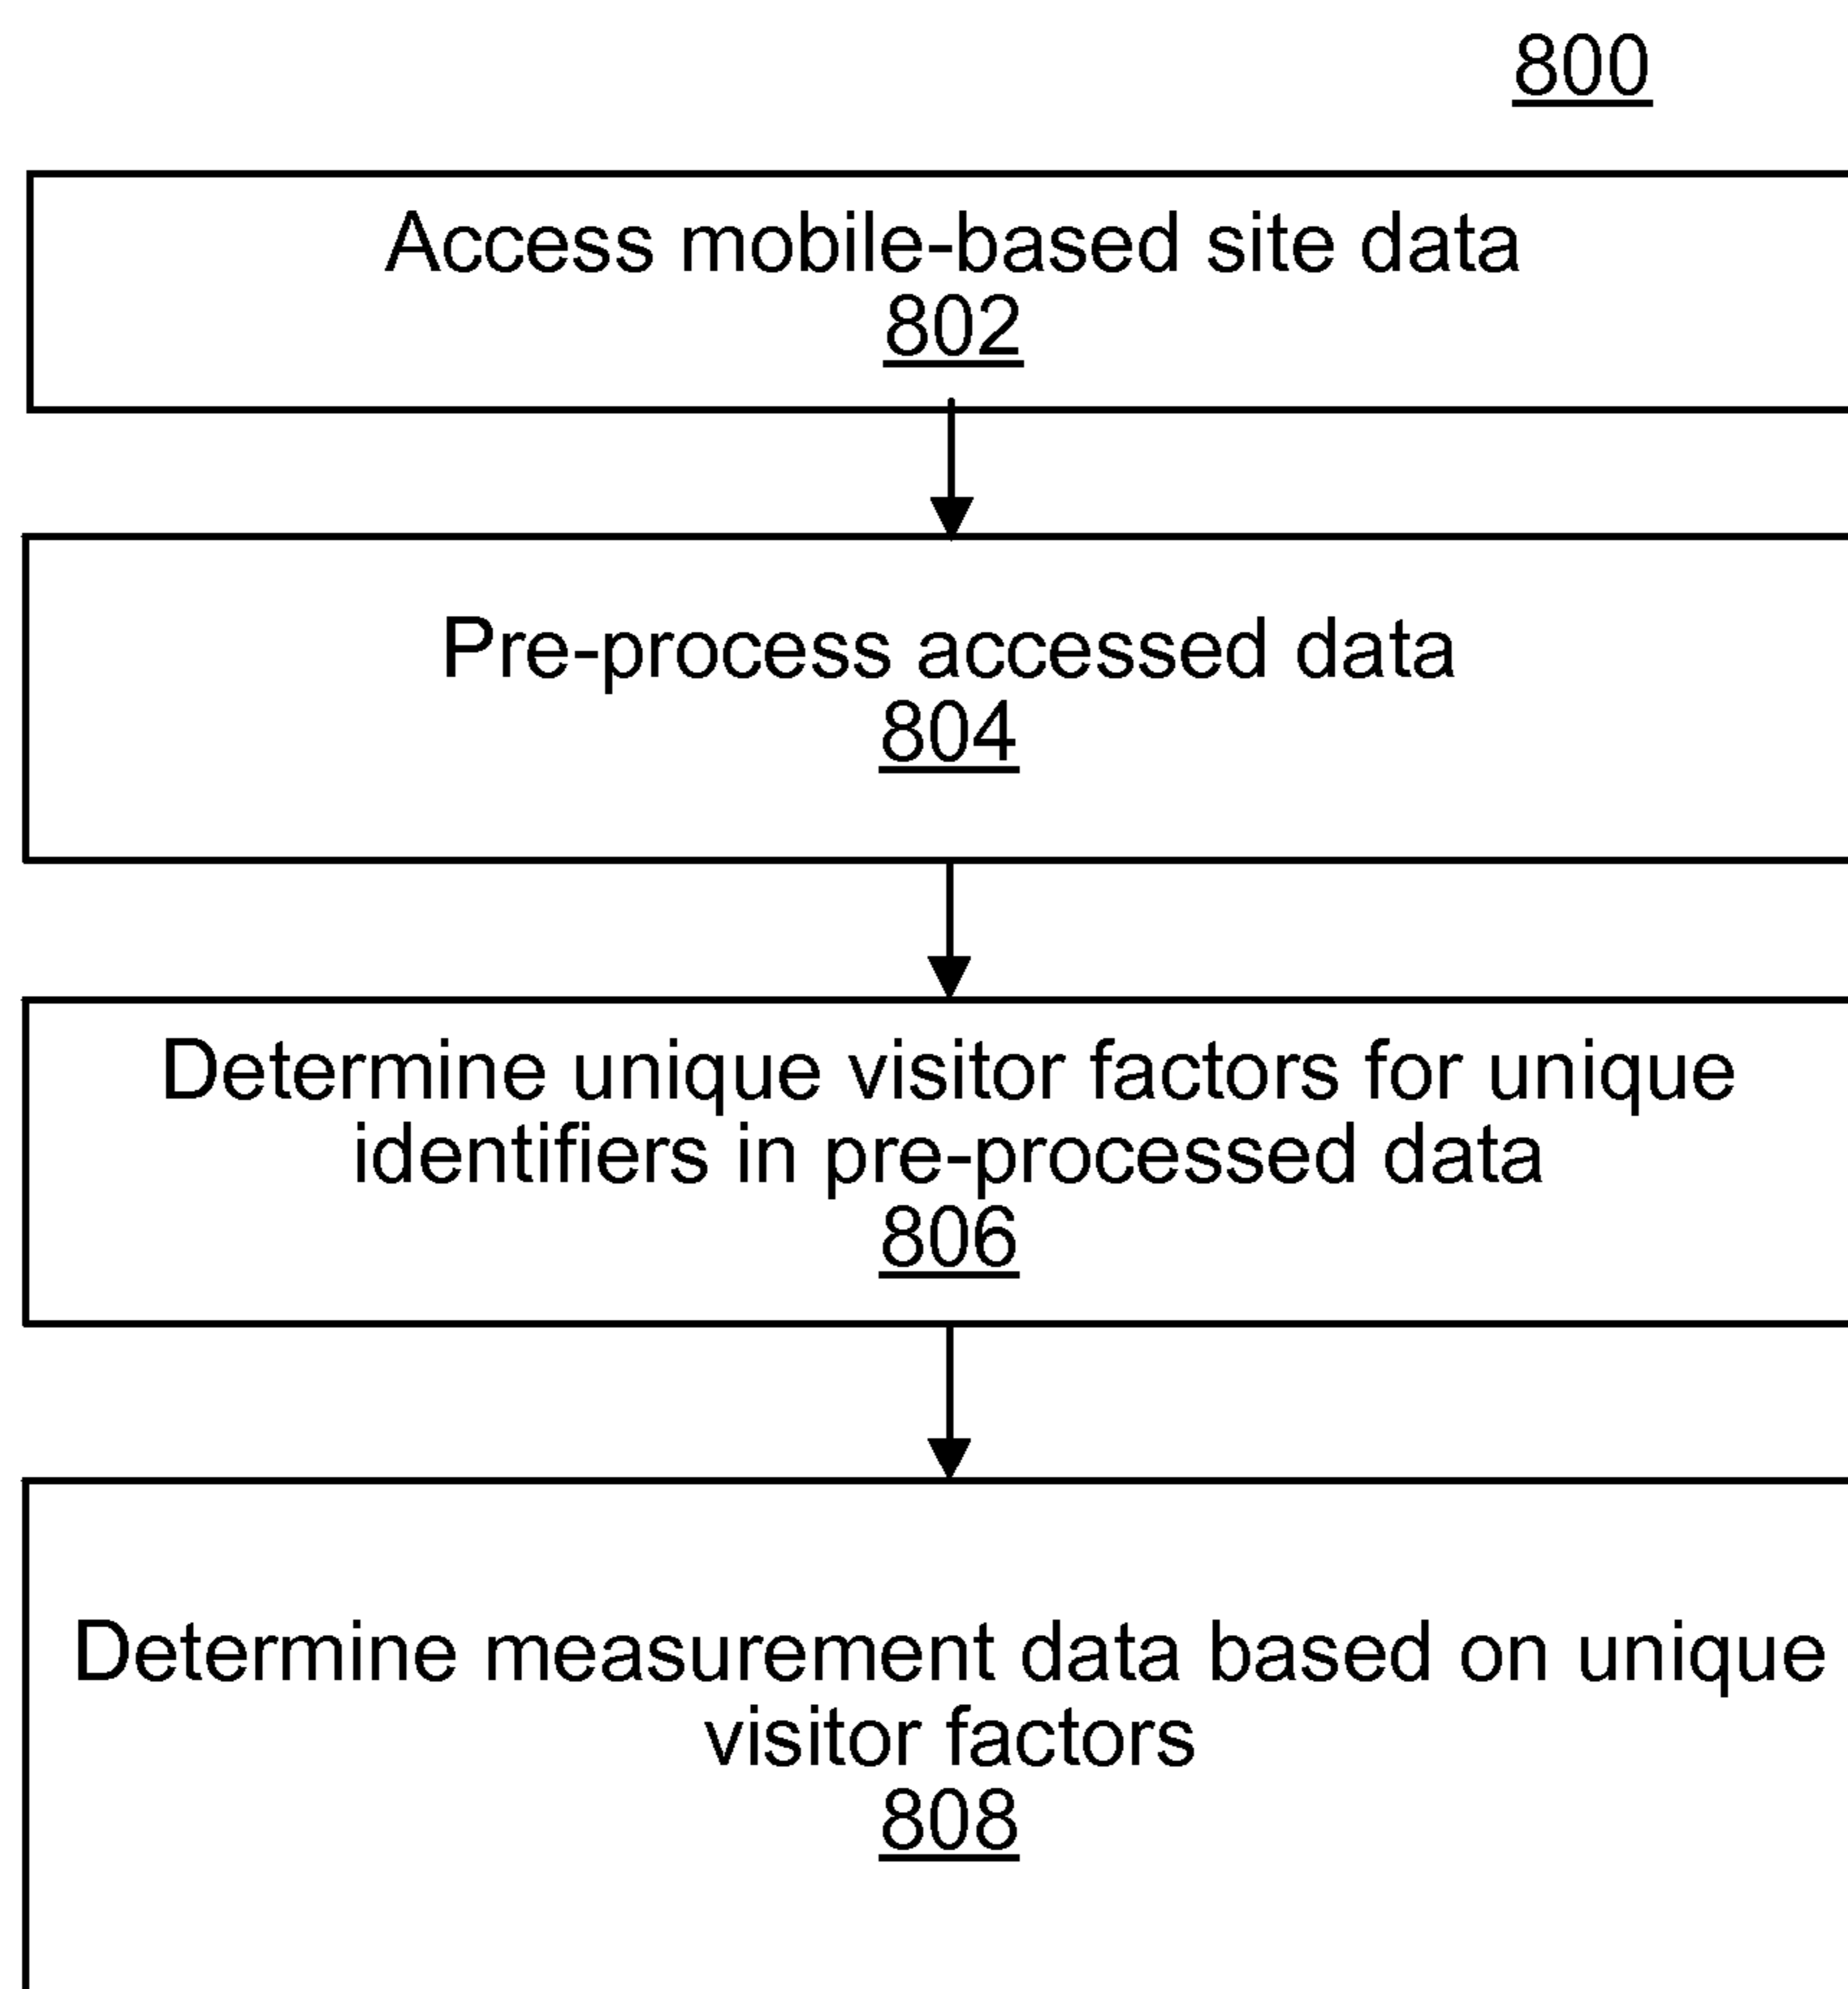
800

Access mobile-based site data
802

Pre-process accessed data
804

Determine unique visitor factors for unique identifiers in pre-processed data
806

Determine measurement data based on unique visitor factors
808